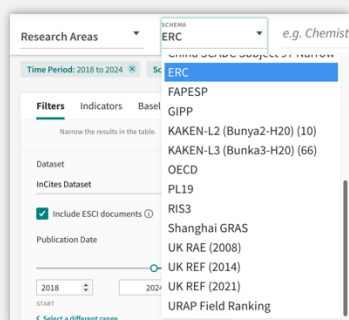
Research Areas
SCHEMA
ERC
e.g. Chemist
China SCADC Subject 97 Narrow
Time Period: 2018 to 2024 ×
Sc
ERC
FAPESP
Filters
Indicators
Basel
GIPP
Narrow the results in the table.
KAKEN-L2 (Bunya2-H20) (10)
KAKEN-L3 (Bunka3-H20) (66)
Dataset
OECD
InCites Dataset
PL19
RIS3
Include ESCI documents
Shanghai GRAS
Publication Date
UK RAE (2008)
UK REF (2014)
2018
202
UK REF (2021)
START
URAP Field Ranking
Select a different range